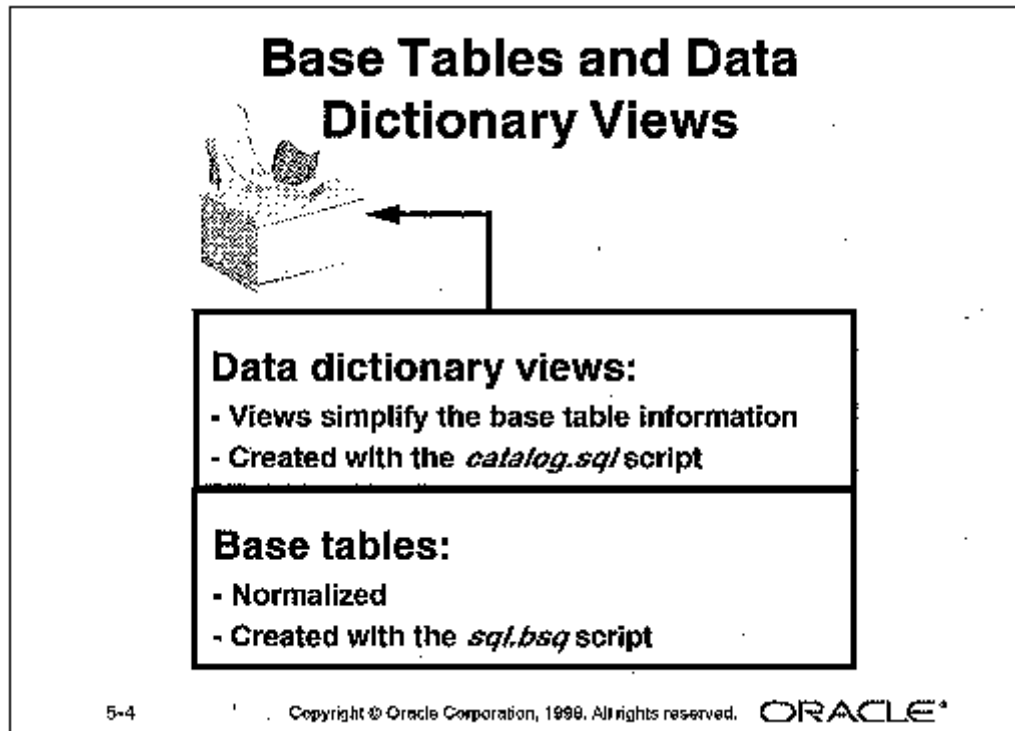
Base Tables and Data Dictionary Views

Data dictionary views:
- Views simplify the base table information
- Created with the *catalog.sql* script

Base tables:
- Normalized
- Created with the *sql.bsq* script

5-4

Copyright © Oracle Corporation, 1999. All rights reserved.

ORACLE®